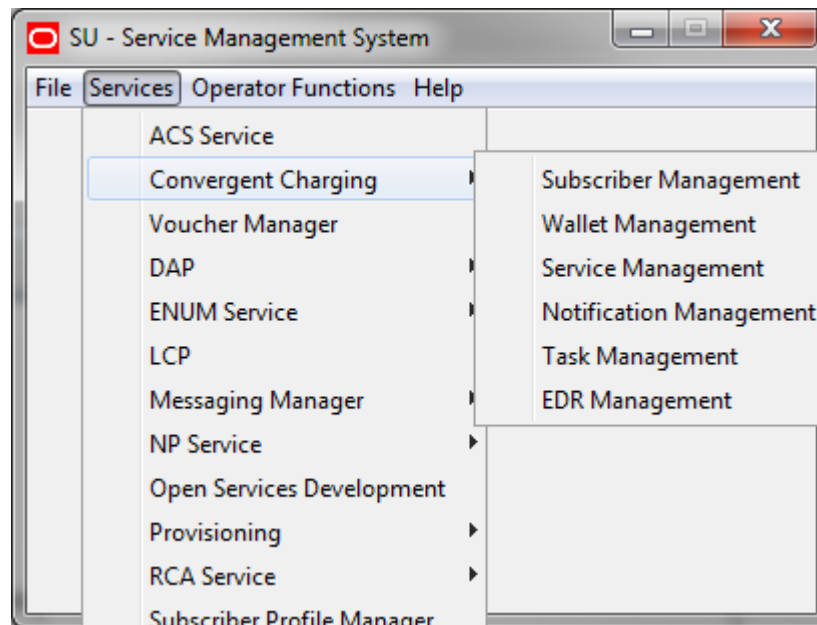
SU - Service Management System

File Services Operator Functions Help

ACS Service
Convergent Charging
Voucher Manager
DAP
ENUM Service
LCP
Messaging Manager
NP Service
Open Services Development
Provisioning
RCA Service
Subscriber Profile Manager

Subscriber Management
Wallet Management
Service Management
Notification Management
Task Management
EDR Management